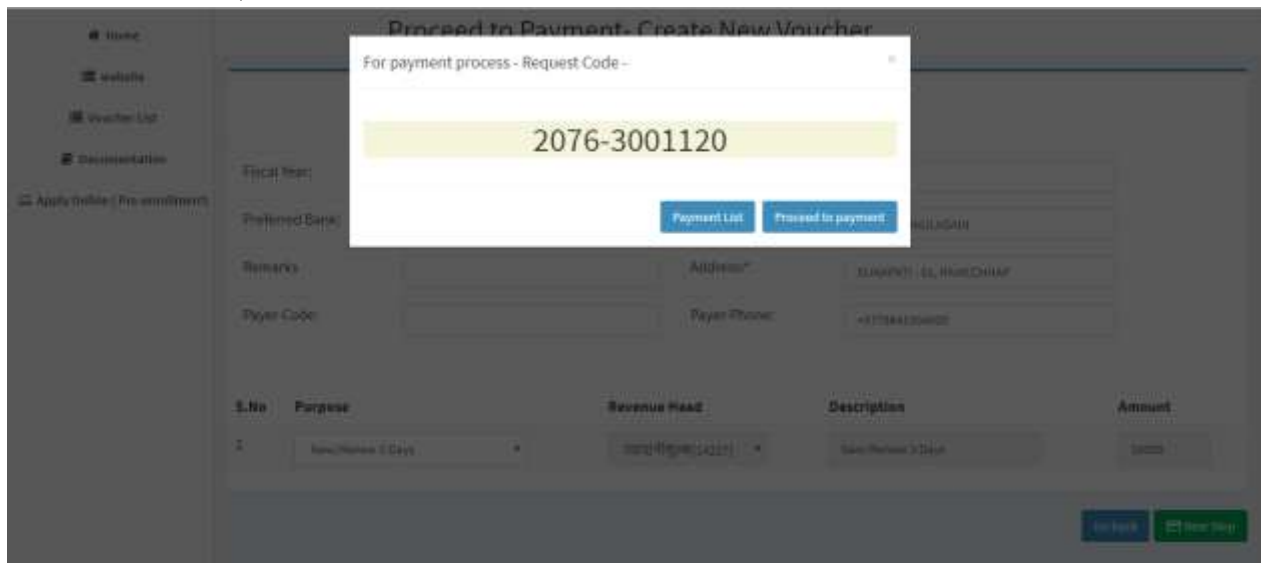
Home
Website
Voucher List
Documentation
Apply Online ( Pre-enrollment)

Proceed to Payment- Create New Voucher

For payment process - Request Code -

×

2076-3001120

Payment List
Proceed to payment

Fiscal Year:
Preferred Bank:
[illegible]
Remarks:
Address*:
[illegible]
Payer Code:
Payer Phone:
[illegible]

| S.No | Purpose | Revenue Head | Description | Amount |
|---|---|---|---|---|
| 1 | New/Renew 3 Days | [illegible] | New/Renew 3 Days | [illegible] |

Go Back
Next Step